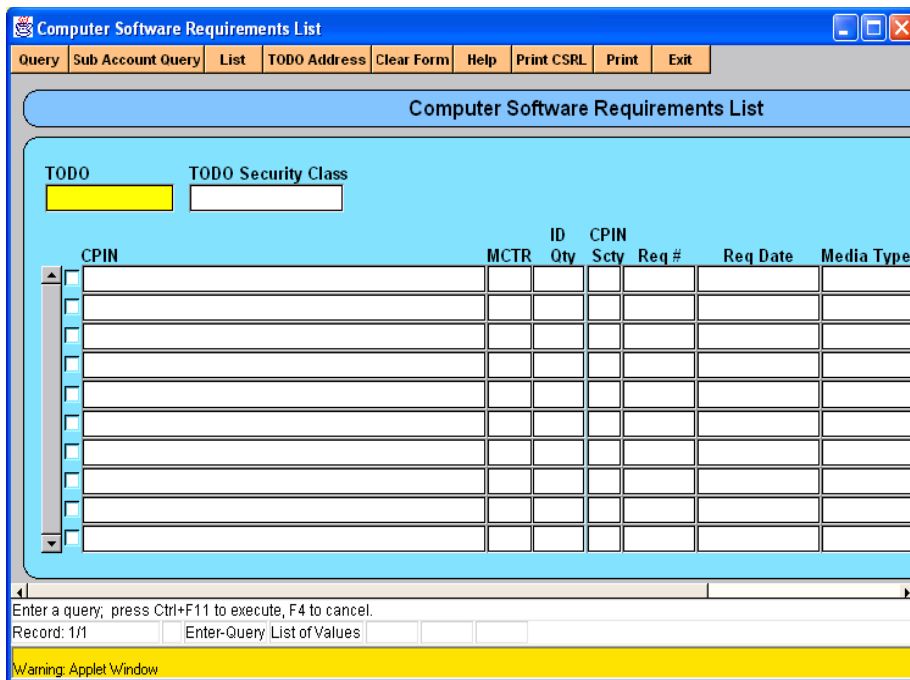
Computer Software Requirements List

Query | Sub Account Query | List | TODO Address | Clear Form | Help | Print CSRL | Print | Exit

Computer Software Requirements List

TODO

TODO Security Class

| CPIN | MCTR | ID Qty | CPIN Scty | Req # | Req Date | Media Type |
|---|---|---|---|---|---|---|
| | | | | | | |
| | | | | | | |
| | | | | | | |
| | | | | | | |
| | | | | | | |
| | | | | | | |
| | | | | | | |
| | | | | | | |
| | | | | | | |
| | | | | | | |

Enter a query; press Ctrl+F11 to execute, F4 to cancel.

Record: 1/1 | Enter-Query | List of Values

Warning: Applet Window